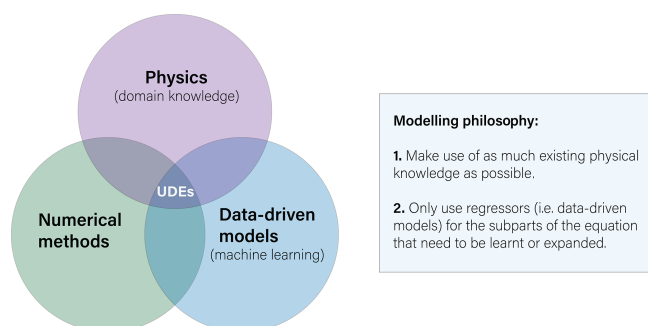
Physics
(domain knowledge)

UDEs

Numerical methods

Data-driven models
(machine learning)

Modelling philosophy:

1. Make use of as much existing physical knowledge as possible.

2. Only use regressors (i.e. data-driven models) for the subparts of the equation that need to be learnt or expanded.